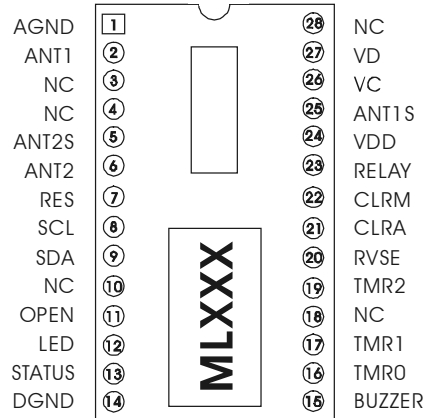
AGND 1
ANT1 2
NC 3
NC 4
ANT2S 5
ANT2 6
RES 7
SCL 8
SDA 9
NC 10
OPEN 11
LED 12
STATUS 13
DGND 14

MLXXX

28 NC
27 VD
26 VC
25 ANT1S
24 VDD
23 RELAY
22 CLRM
21 CLRA
20 RVSE
19 TMR2
18 NC
17 TMR1
16 TMR0
15 BUZZER